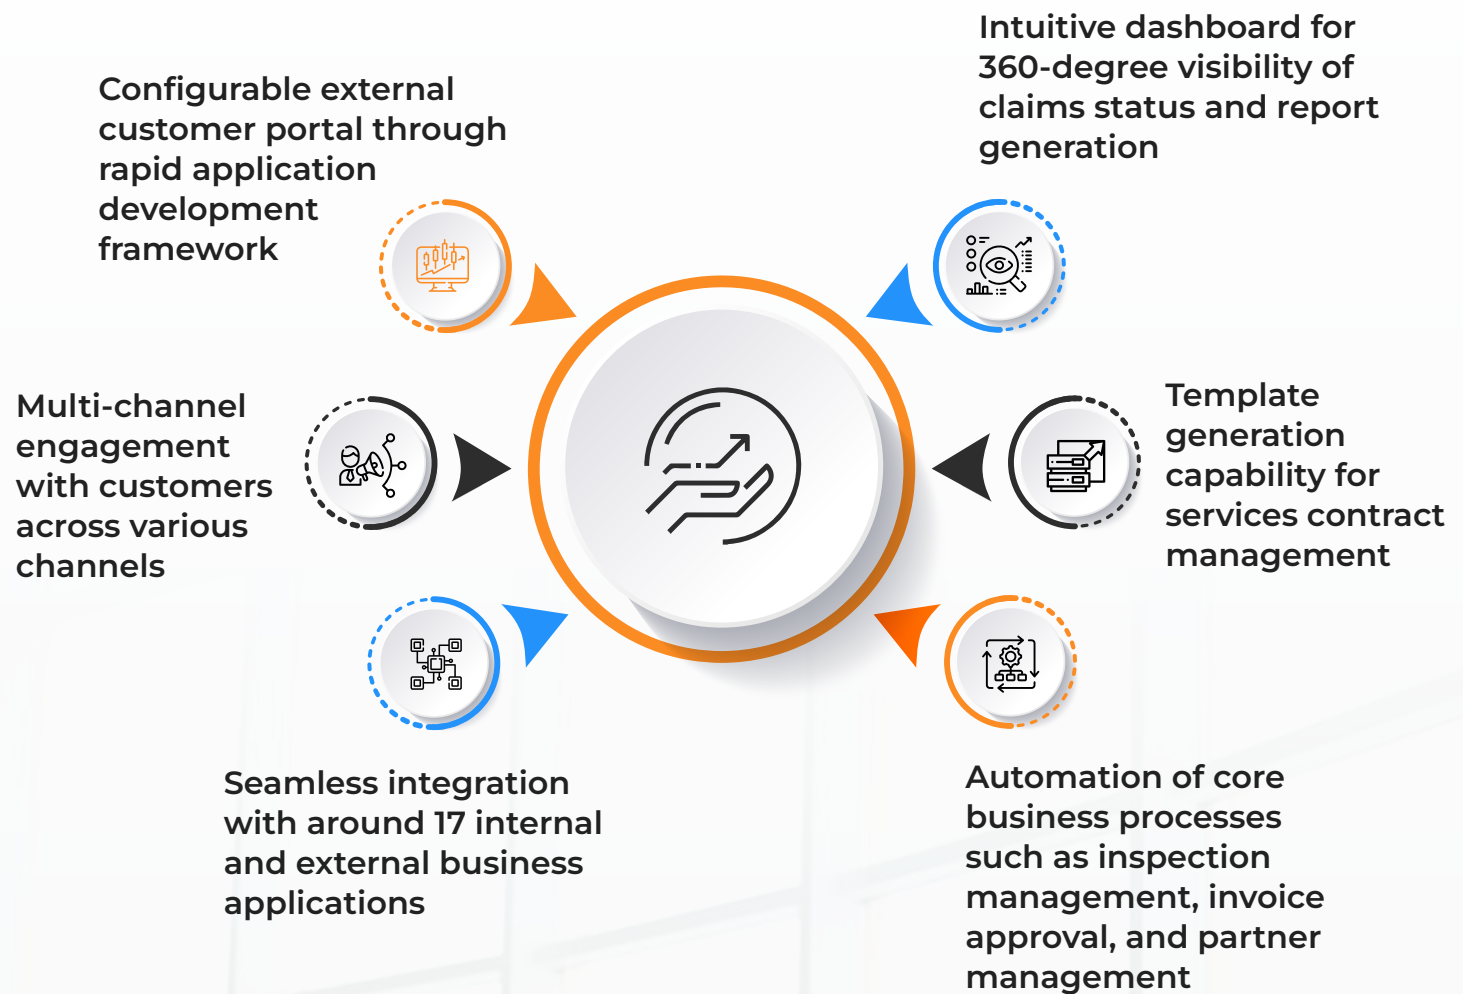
Configurable external customer portal through rapid application development framework

Intuitive dashboard for 360-degree visibility of claims status and report generation

Multi-channel engagement with customers across various channels

Template generation capability for services contract management

Seamless integration with around 17 internal and external business applications

Automation of core business processes such as inspection management, invoice approval, and partner management